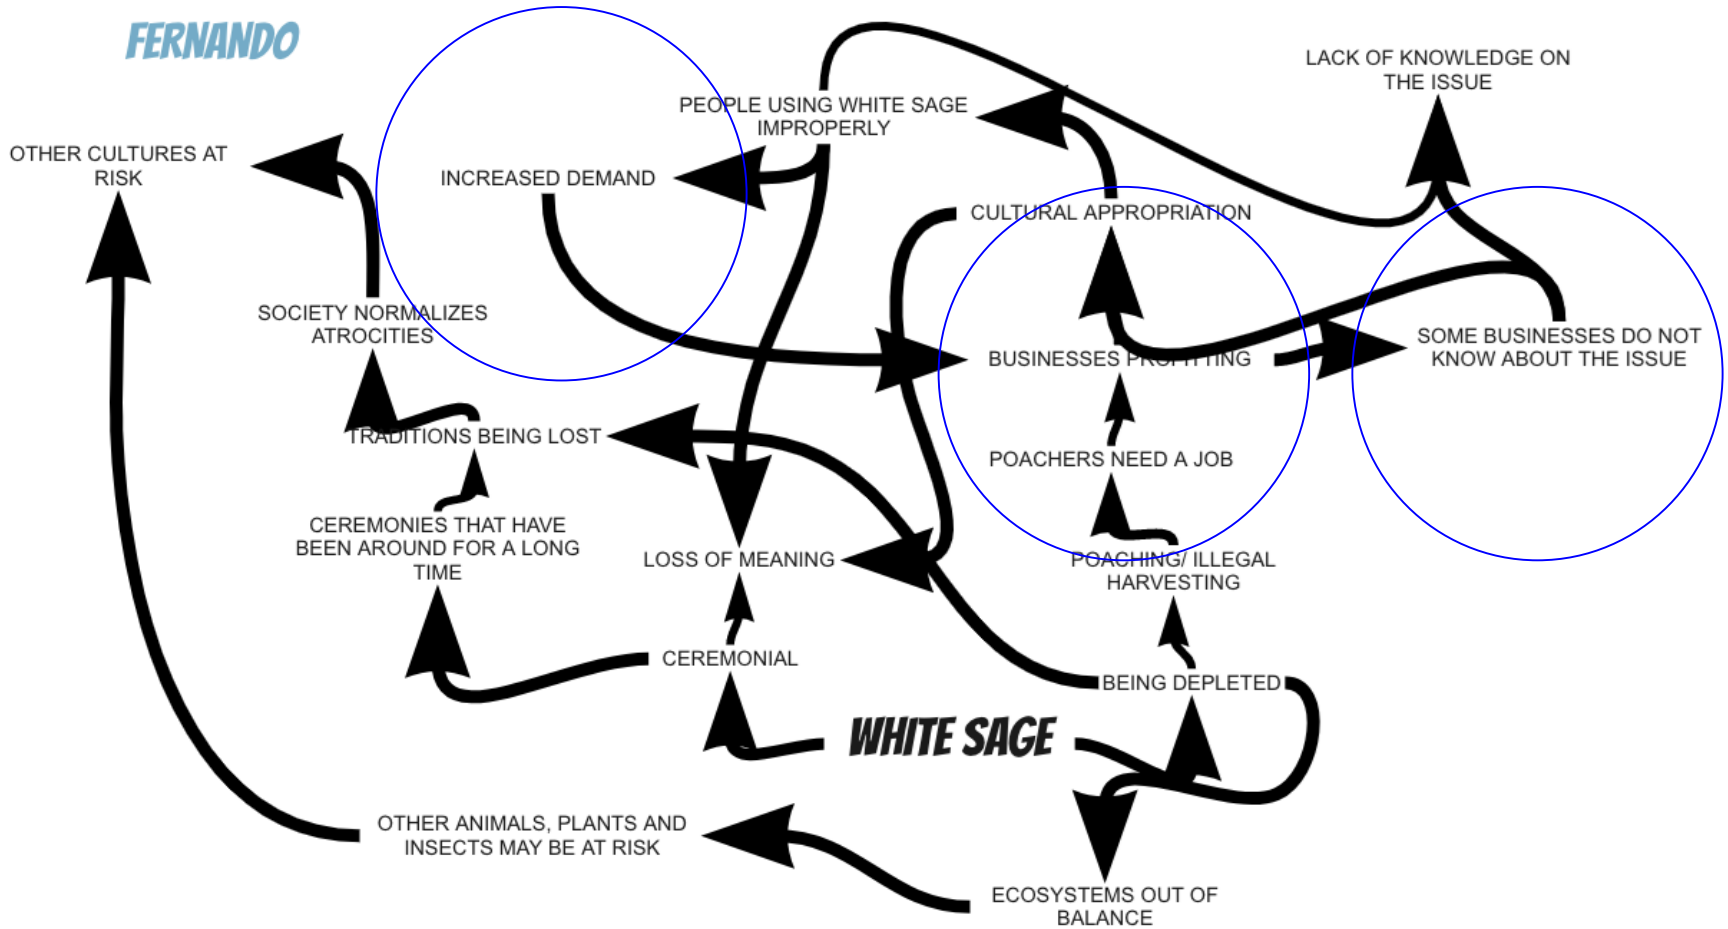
FERNANDO

PEOPLE USING WHITE SAGE IMPROPERLY

LACK OF KNOWLEDGE ON THE ISSUE

OTHER CULTURES AT RISK

INCREASED DEMAND

CULTURAL APPROPRIATION

SOCIETY NORMALIZES ATROCITIES

BUSINESSES PROFITTING

SOME BUSINESSES DO NOT KNOW ABOUT THE ISSUE

TRADITIONS BEING LOST

POACHERS NEED A JOB

CEREMONIES THAT HAVE BEEN AROUND FOR A LONG TIME

LOSS OF MEANING

POACHING/ ILLEGAL HARVESTING

CEREMONIAL

BEING DEPLETED

WHITE SAGE

OTHER ANIMALS, PLANTS AND INSECTS MAY BE AT RISK

ECOSYSTEMS OUT OF BALANCE